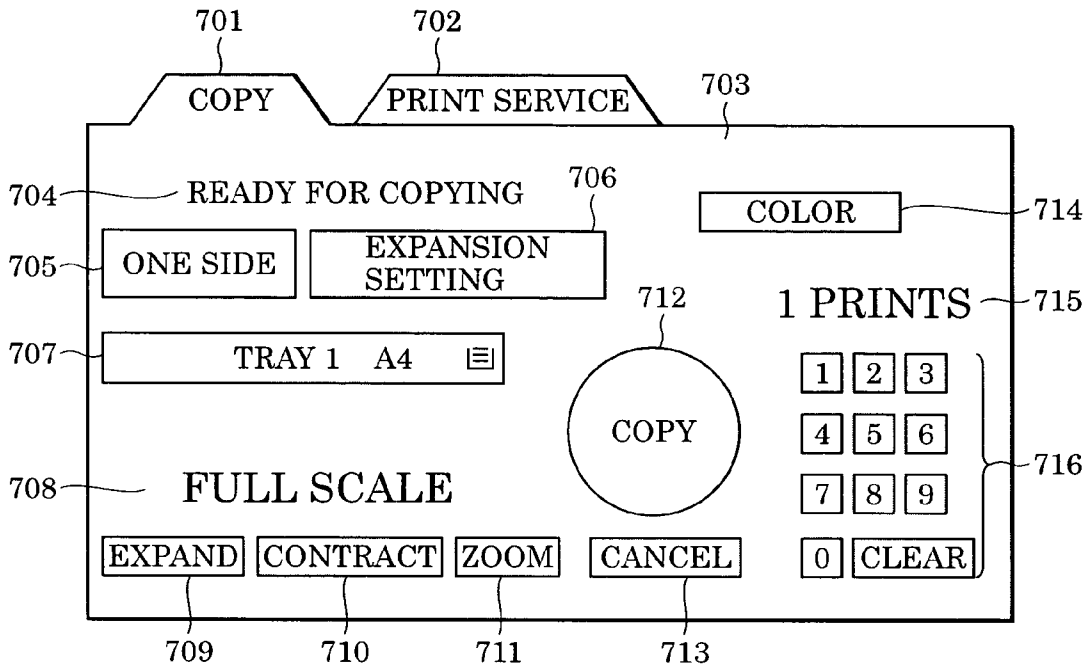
701
702
COPY
PRINT SERVICE
703

704
READY FOR COPYING
706
COLOR
714

705
ONE SIDE
EXPANSION SETTING

712
1 PRINTS
715

707
TRAY 1 A4

COPY

1 2 3
4 5 6
7 8 9
0 CLEAR
716

708
FULL SCALE

EXPAND
CONTRACT
ZOOM
CANCEL

709
710
711
713